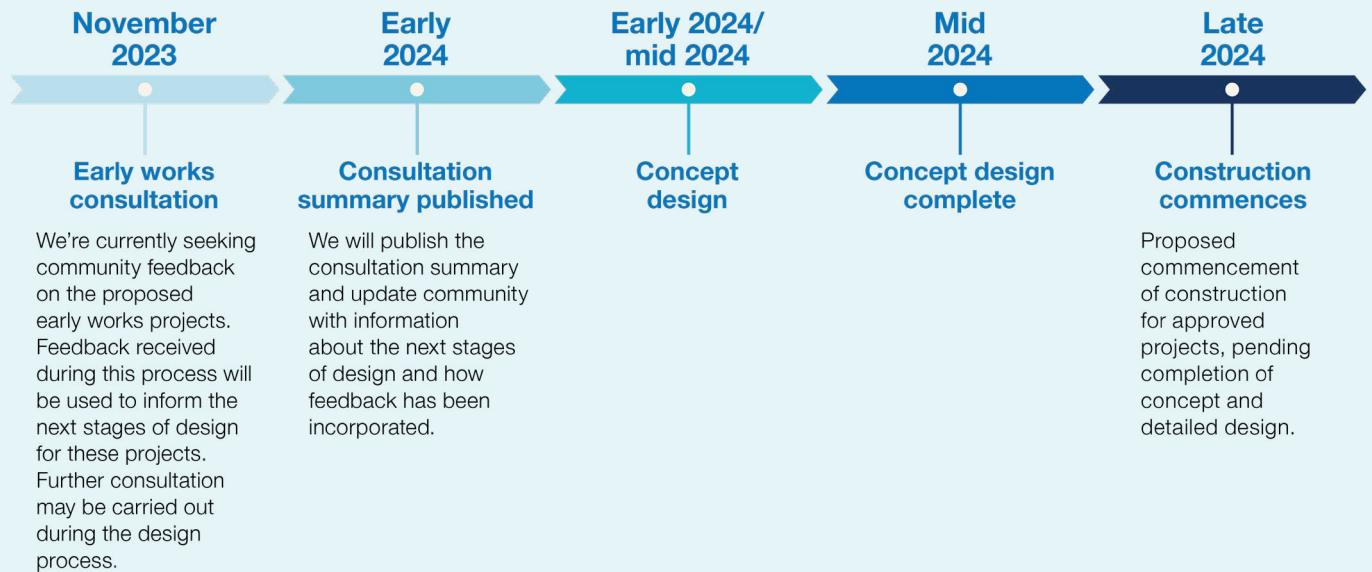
November 2023

Early works consultation

We’re currently seeking community feedback on the proposed early works projects. Feedback received during this process will be used to inform the next stages of design for these projects. Further consultation may be carried out during the design process.

Early 2024

Consultation summary published

We will publish the consultation summary and update community with information about the next stages of design and how feedback has been incorporated.

Early 2024/ mid 2024

Concept design

Mid 2024

Concept design complete

Late 2024

Construction commences

Proposed commencement of construction for approved projects, pending completion of concept and detailed design.